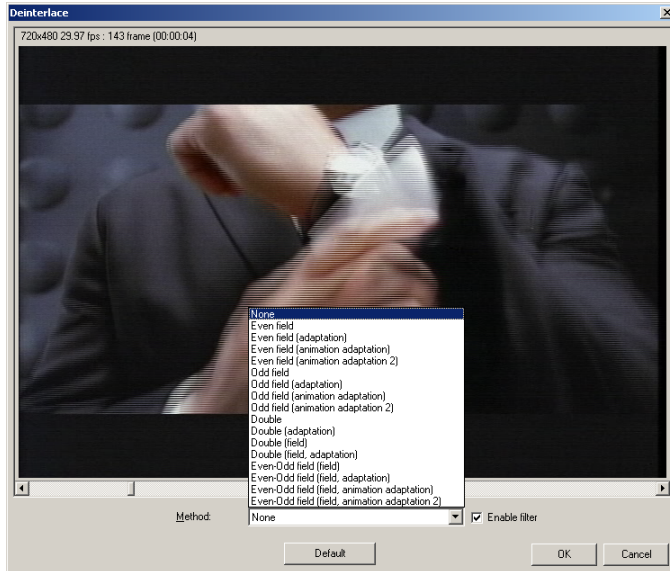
Deinterlace

720x480 29.97 fps : 143 frame (00:00:04)

None
Even field
Even field (adaptation)
Even field (animation adaptation)
Even field (animation adaptation 2)
Odd field
Odd field (adaptation)
Odd field (animation adaptation)
Odd field (animation adaptation 2)
Double
Double (adaptation)
Double (field)
Double (field, adaptation)
Even-Odd field (field)
Even-Odd field (field, adaptation)
Even-Odd field (field, animation adaptation)
Even-Odd field (field, animation adaptation 2)

Method: None

Enable filter

Default

OK

Cancel